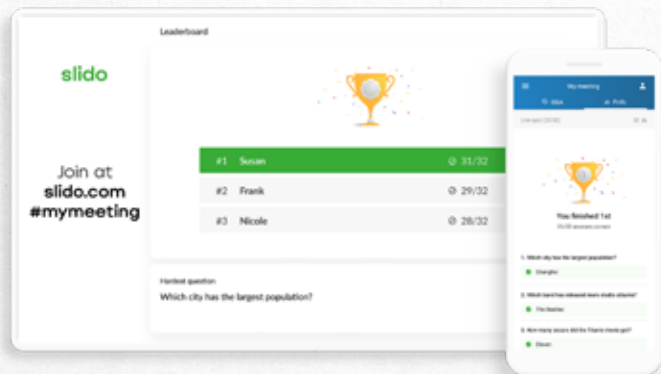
slido

Join at
slido.com
#mymeeting

Leaderboard

#1 Susan 31/32
#2 Frank 29/32
#3 Nicole 28/32

Hardest question
Which city has the largest population?

My meeting
Q&A
Polls

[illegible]

You finished 1st
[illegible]

1. Which city has the largest population?
Shanghai

2. Which band has released more studio albums?
The Beatles

3. How many oscars did the Titanic movie get?
Eleven